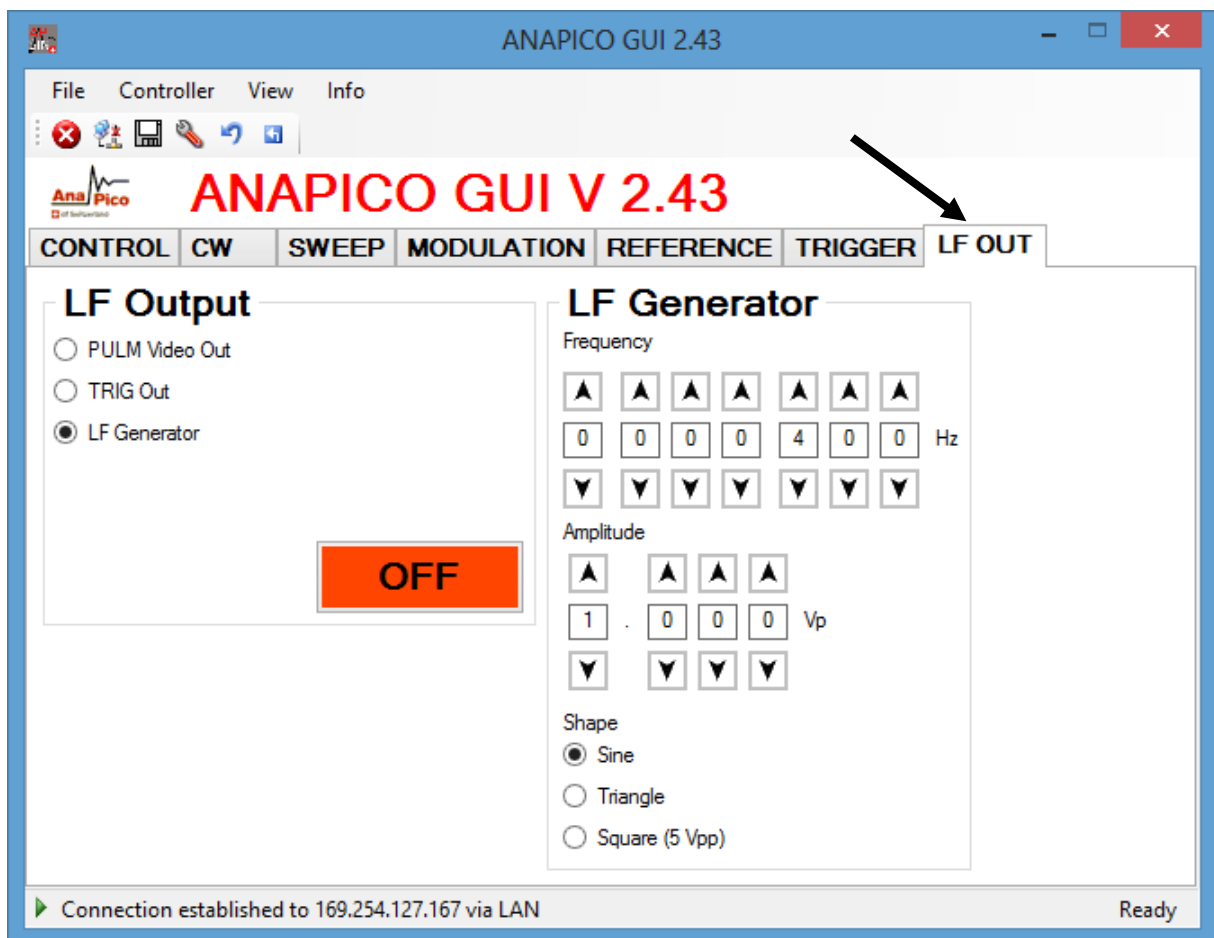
ANAPICO GUI 2.43

File Controller View Info

AnaPico
of Switzerland

ANAPICO GUI V 2.43

CONTROL CW SWEEP MODULATION REFERENCE TRIGGER LF OUT

LF Output

PULM Video Out

TRIG Out

LF Generator

OFF

LF Generator

Frequency

| 0 | 0 | 0 | 0 | 4 | 0 | 0 | Hz |
|---|---|---|---|---|---|---|---|

Amplitude

| 1 | . | 0 | 0 | 0 | Vp |
|---|---|---|---|---|---|

Shape

Sine

Triangle

Square (5 Vpp)

Connection established to 169.254.127.167 via LAN

Ready